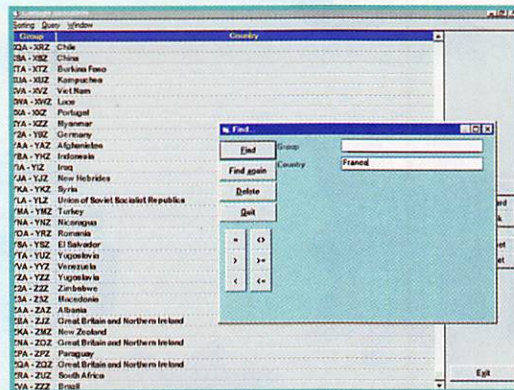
Sorting Query Window

| Group | Country |
|---|---|
| XQA - XRZ | Chile |
| XSA - XSZ | China |
| XTA - XTZ | Burkina Faso |
| XUA - XUZ | Kampuchea |
| XVA - XVZ | Viet Nam |
| XWA - XWZ | Laos |
| XXA - XXZ | Portugal |
| XYA - XZZ | Myanmar |
| Y2A - Y9Z | Germany |
| YAA - YAZ | Afghanistan |
| YBA - YHZ | Indonesia |
| YIA - YIZ | Iraq |
| YJA - YJZ | New Hebrides |
| YKA - YKZ | Syria |
| YLA - YLZ | Union of Soviet Socialist Republics |
| YMA - YMZ | Turkey |
| YNA - YNZ | Nicaragua |
| YOA - YRZ | Romania |
| YSA - YSZ | El Salvador |
| YTA - YUZ | Yugoslavia |
| YVA - YYZ | Venezuela |
| YZA - YZZ | Yugoslavia |
| Z2A - Z2Z | Zimbabwe |
| Z3A - Z3Z | Macedonia |
| ZAA - ZAZ | Albania |
| ZBA - ZJZ | Great Britain and Northern Ireland |
| ZKA - ZMZ | New Zealand |
| ZNA - ZOZ | Great Britain and Northern Ireland |
| ZPA - ZPZ | Paraguay |
| ZQA - ZQZ | Great Britain and Northern Ireland |
| ZRA - ZUZ | South Africa |
| ZVA - ZZZ | Brazil |

Find...

Find
Find again
Delete
Quit

= <>
> >=
< <=

Group
Country France

k
et
et

Exit